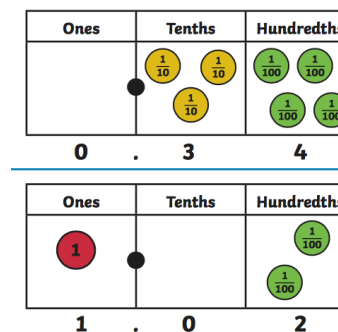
| Ones | Tenths | Hundredths |
|---|---|---|
| | $\frac{1}{10}$ $\frac{1}{10}$ $\frac{1}{10}$ | $\frac{1}{100}$ $\frac{1}{100}$ $\frac{1}{100}$ $\frac{1}{100}$ |
| 0 . | 3 | 4 |

| Ones | Tenths | Hundredths |
|---|---|---|
| 1 | | $\frac{1}{100}$ $\frac{1}{100}$ |
| 1 . | 0 | 2 |